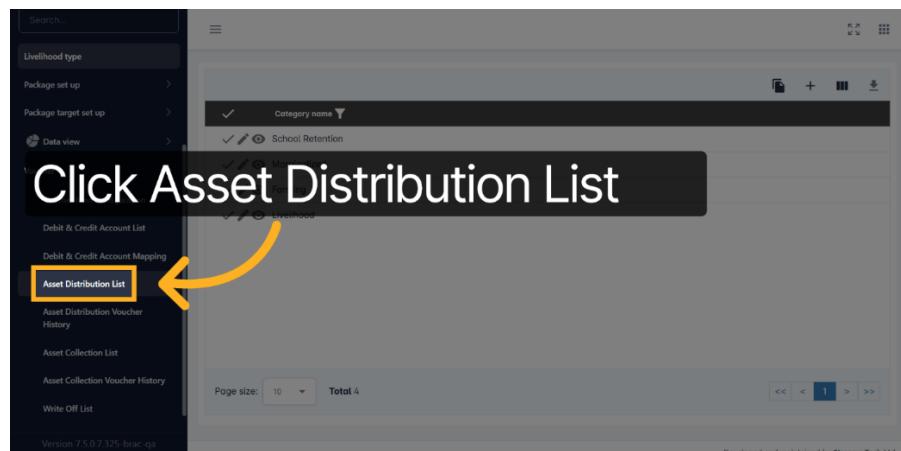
Search...

Livelihood type

Package set up

Package target set up

Data view

Click Asset Distribution List

Debit & Credit Account List

Debit & Credit Account Mapping

Asset Distribution List

Asset Distribution Voucher History

Asset Collection List

Asset Collection Voucher History

Write Off List

Version 7.5.0.7.325-brac-qa

Category name

School Retention

M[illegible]

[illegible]

Livelihood

Page size: 10

Total 4

<< < 1 > >>